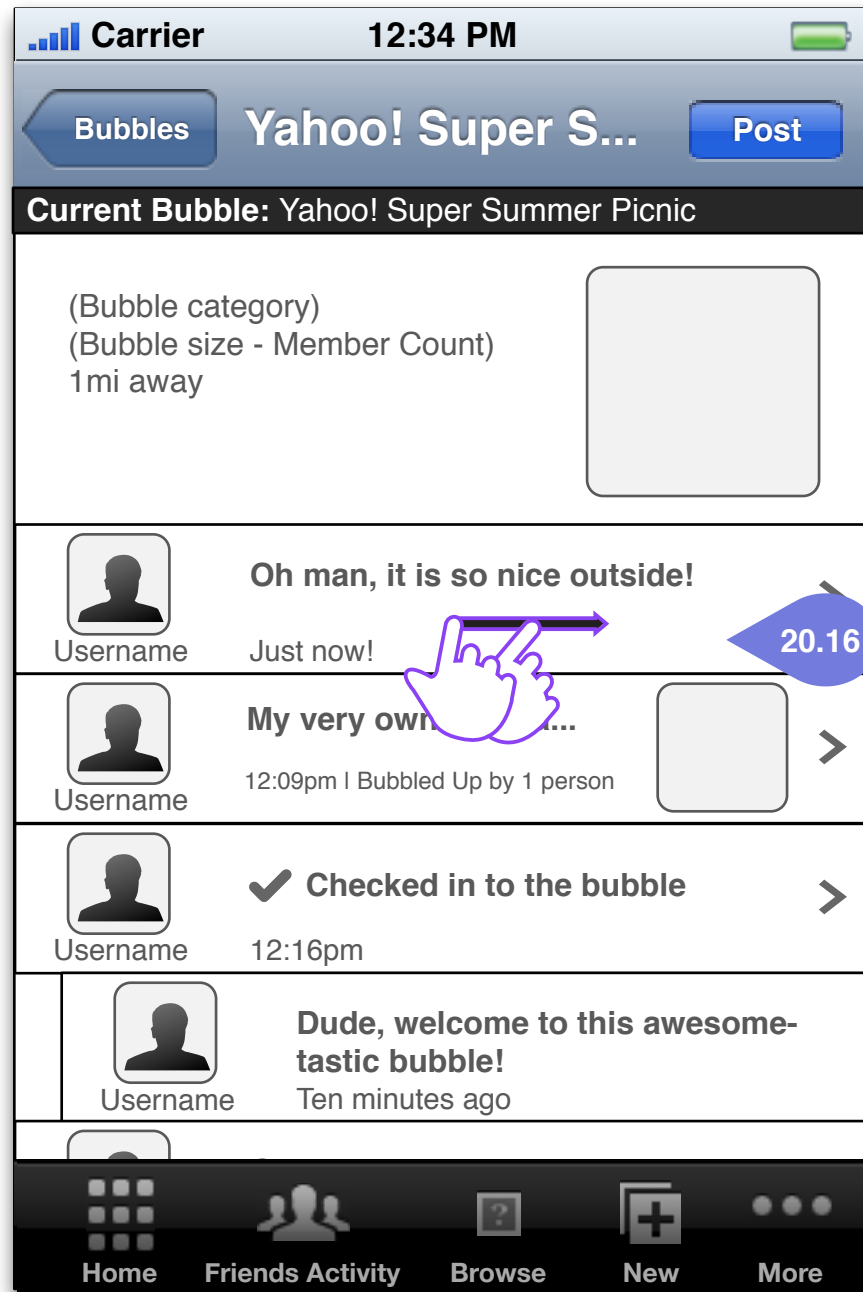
Carrier 12:34 PM

Bubbles Yahoo! Super S... Post

**Current Bubble:** Yahoo! Super Summer Picnic

(Bubble category)
(Bubble size - Member Count)
1mi away

Username
Oh man, it is so nice outside!
Just now!
20.16

Username
My very own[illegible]...
12:09pm | Bubbled Up by 1 person

Username
Checked in to the bubble
12:16pm

Username
Dude, welcome to this awesome-tastic bubble!
Ten minutes ago

Home Friends Activity Browse New More